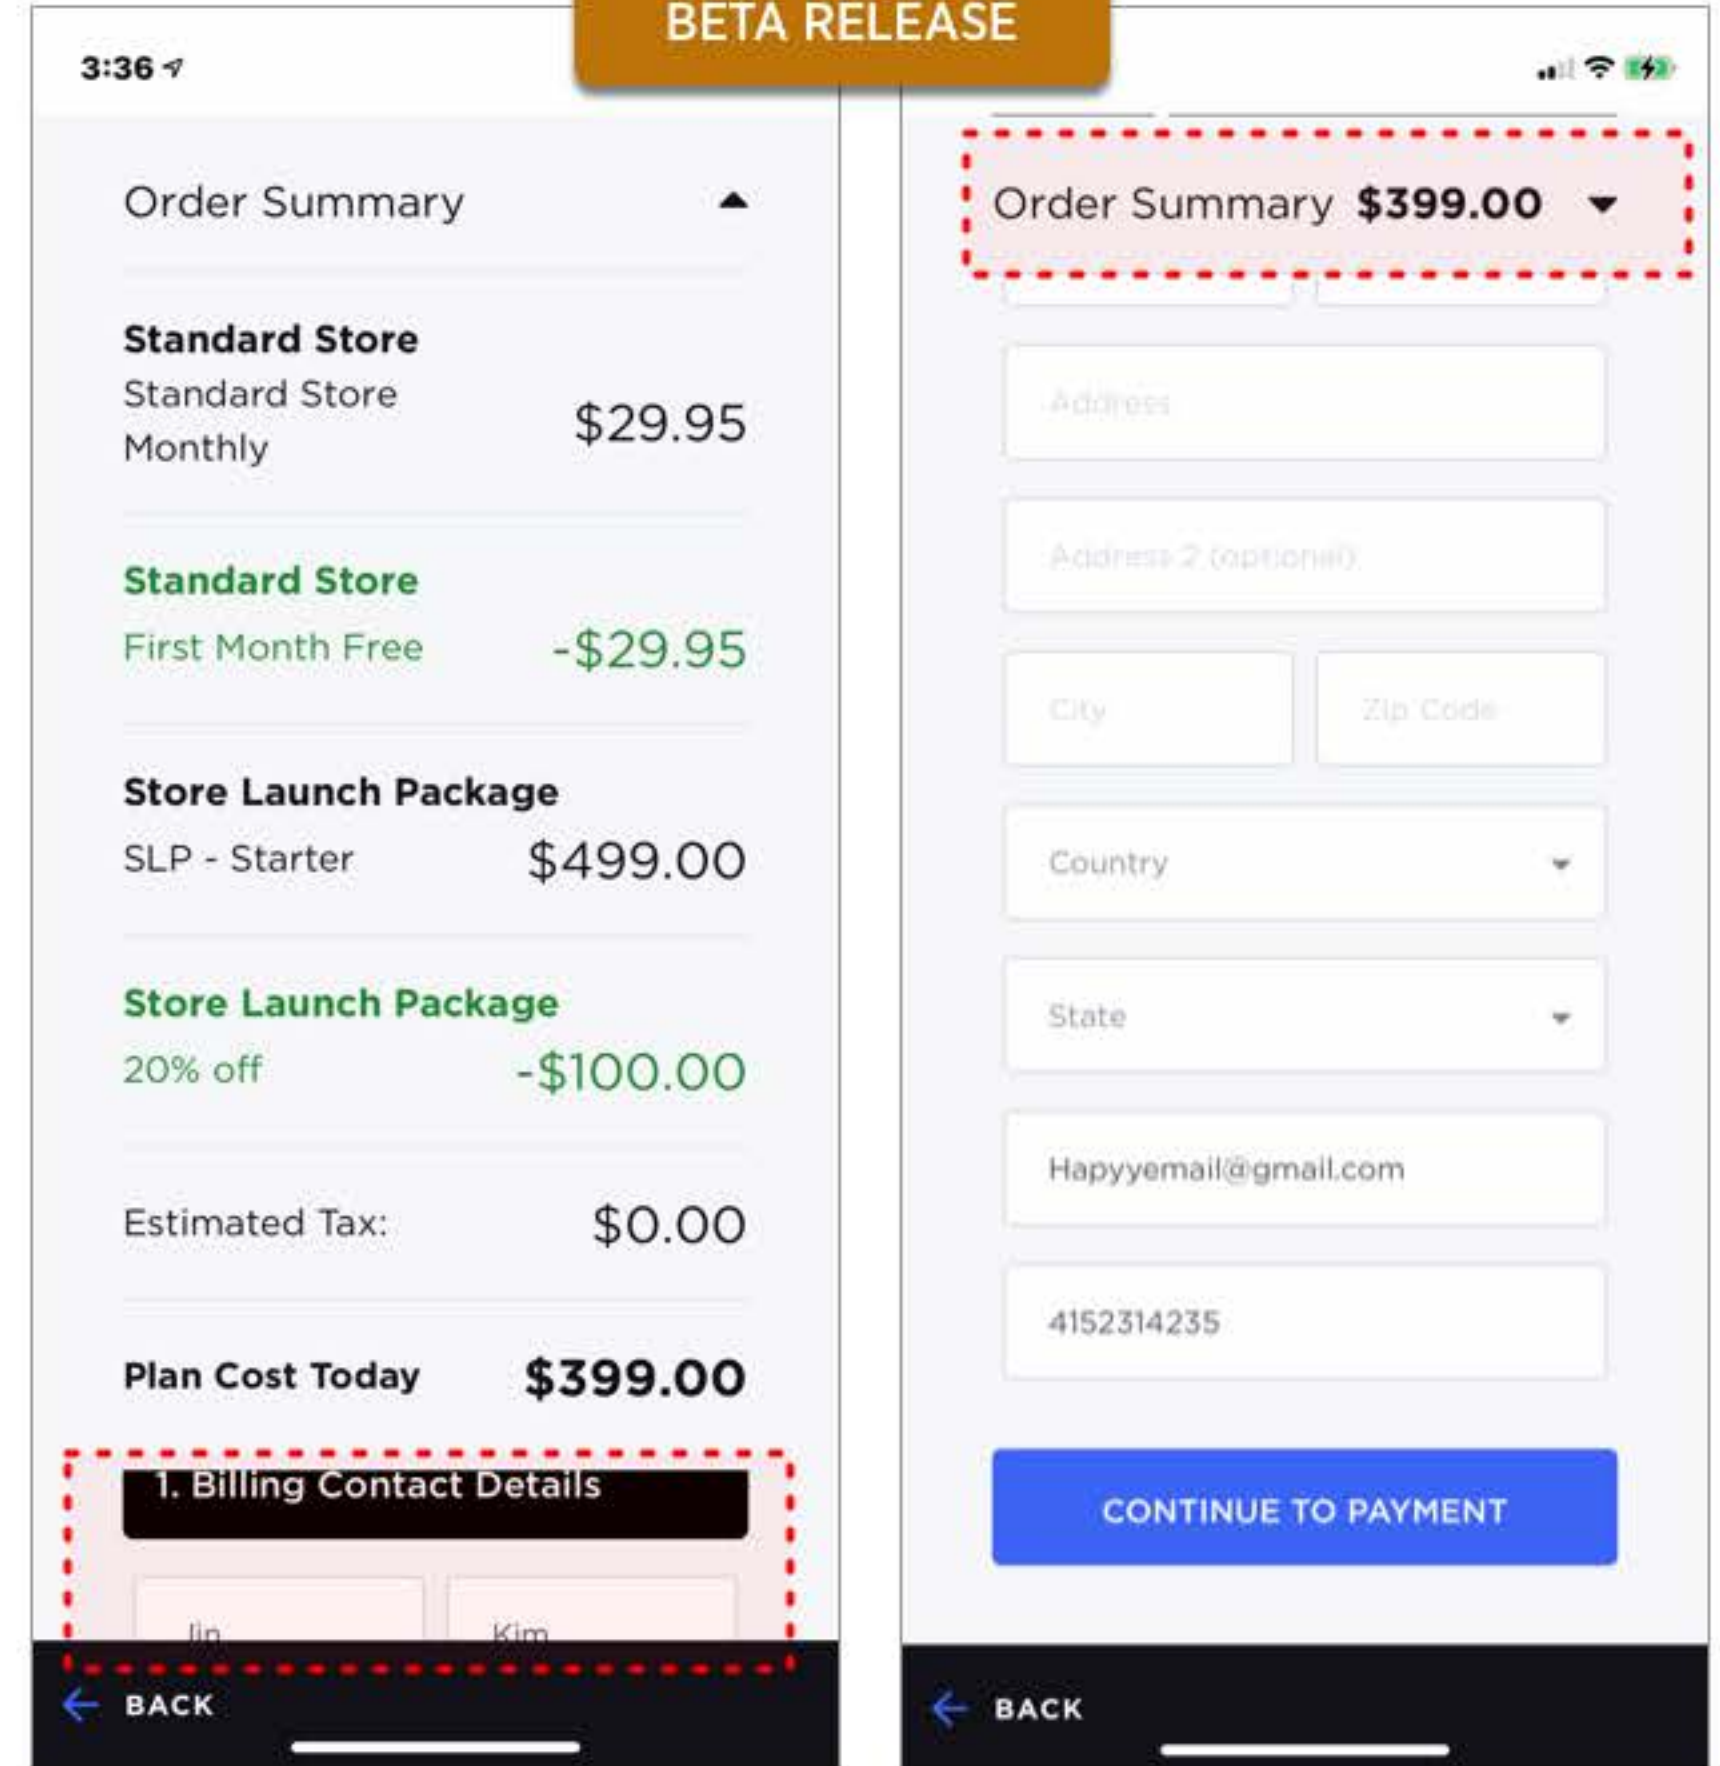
BETA RELEASE

3:36

Order Summary

Standard Store
Standard Store Monthly $29.95

Standard Store
First Month Free -$29.95

Store Launch Package
SLP - Starter $499.00

Store Launch Package
20% off -$100.00

Estimated Tax: $0.00

Plan Cost Today $399.00

1. Billing Contact Details

Jin
Kim

BACK

Order Summary $399.00

Address

Address 2 (optional)

City
Zip Code

Country

State

Hapyyemail@gmail.com

4152314235

CONTINUE TO PAYMENT

BACK